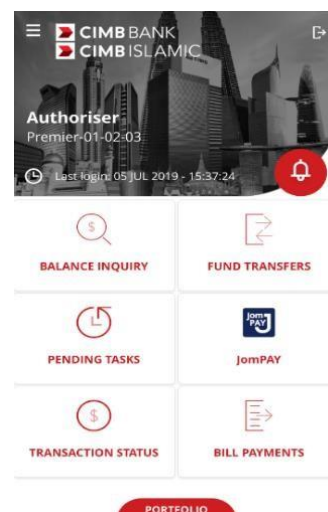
CIMB BANK
CIMB ISLAMIC

Authoriser
Premier-01-02-03

Last login: 05 JUL 2019 - 15:37:24

$

BALANCE INQUIRY

FUND TRANSFERS

PENDING TASKS

JomPAY

JomPAY

$

TRANSACTION STATUS

BILL PAYMENTS

PORTFOLIO